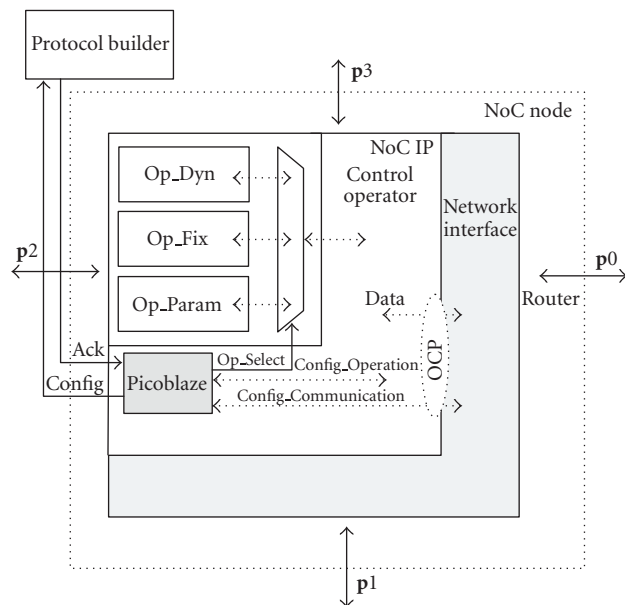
Protocol builder

$\mathbf{p}3$

NoC node

NoC IP

Op_Dyn

Control operator

Op_Fix

Network interface

$\mathbf{p}2$

$\mathbf{p}0$

Op_Param

Data

Router

Ack

Op_Select

Config_Operation

OCP

Config

Picoblaze

Config_Communication

$\mathbf{p}1$